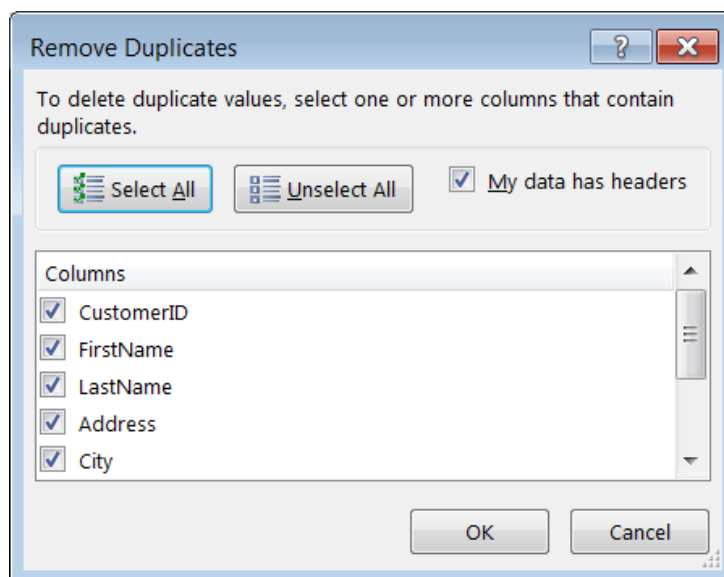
Remove Duplicates

?

To delete duplicate values, select one or more columns that contain duplicates.

Select All

Unselect All

My data has headers

Columns

CustomerID

FirstName

LastName

Address

City

OK

Cancel